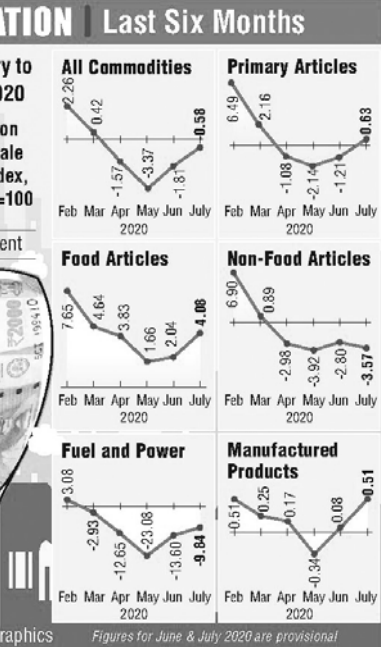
ATION | Last Six Months

ry to
020

on
ale
dex,
=100

ent

All Commodities
2.26
0.42
-1.57
-3.37
-1.81
-0.58
Feb Mar Apr May Jun July
2020

Primary Articles
6.49
2.16
-1.08
-2.14
-1.21
0.63
Feb Mar Apr May Jun July
2020

Food Articles
7.65
4.64
3.83
1.66
2.04
4.08
Feb Mar Apr May Jun July
2020

Non-Food Articles
6.90
0.89
-2.98
-3.92
-2.80
-3.57
Feb Mar Apr May Jun July
2020

Fuel and Power
3.08
-2.93
-12.65
-23.08
-13.60
-9.84
Feb Mar Apr May Jun July
2020

Manufactured Products
0.51
0.25
0.17
-0.34
0.08
0.51
Feb Mar Apr May Jun July
2020

raphics
Figures for June & July 2020 are provisional